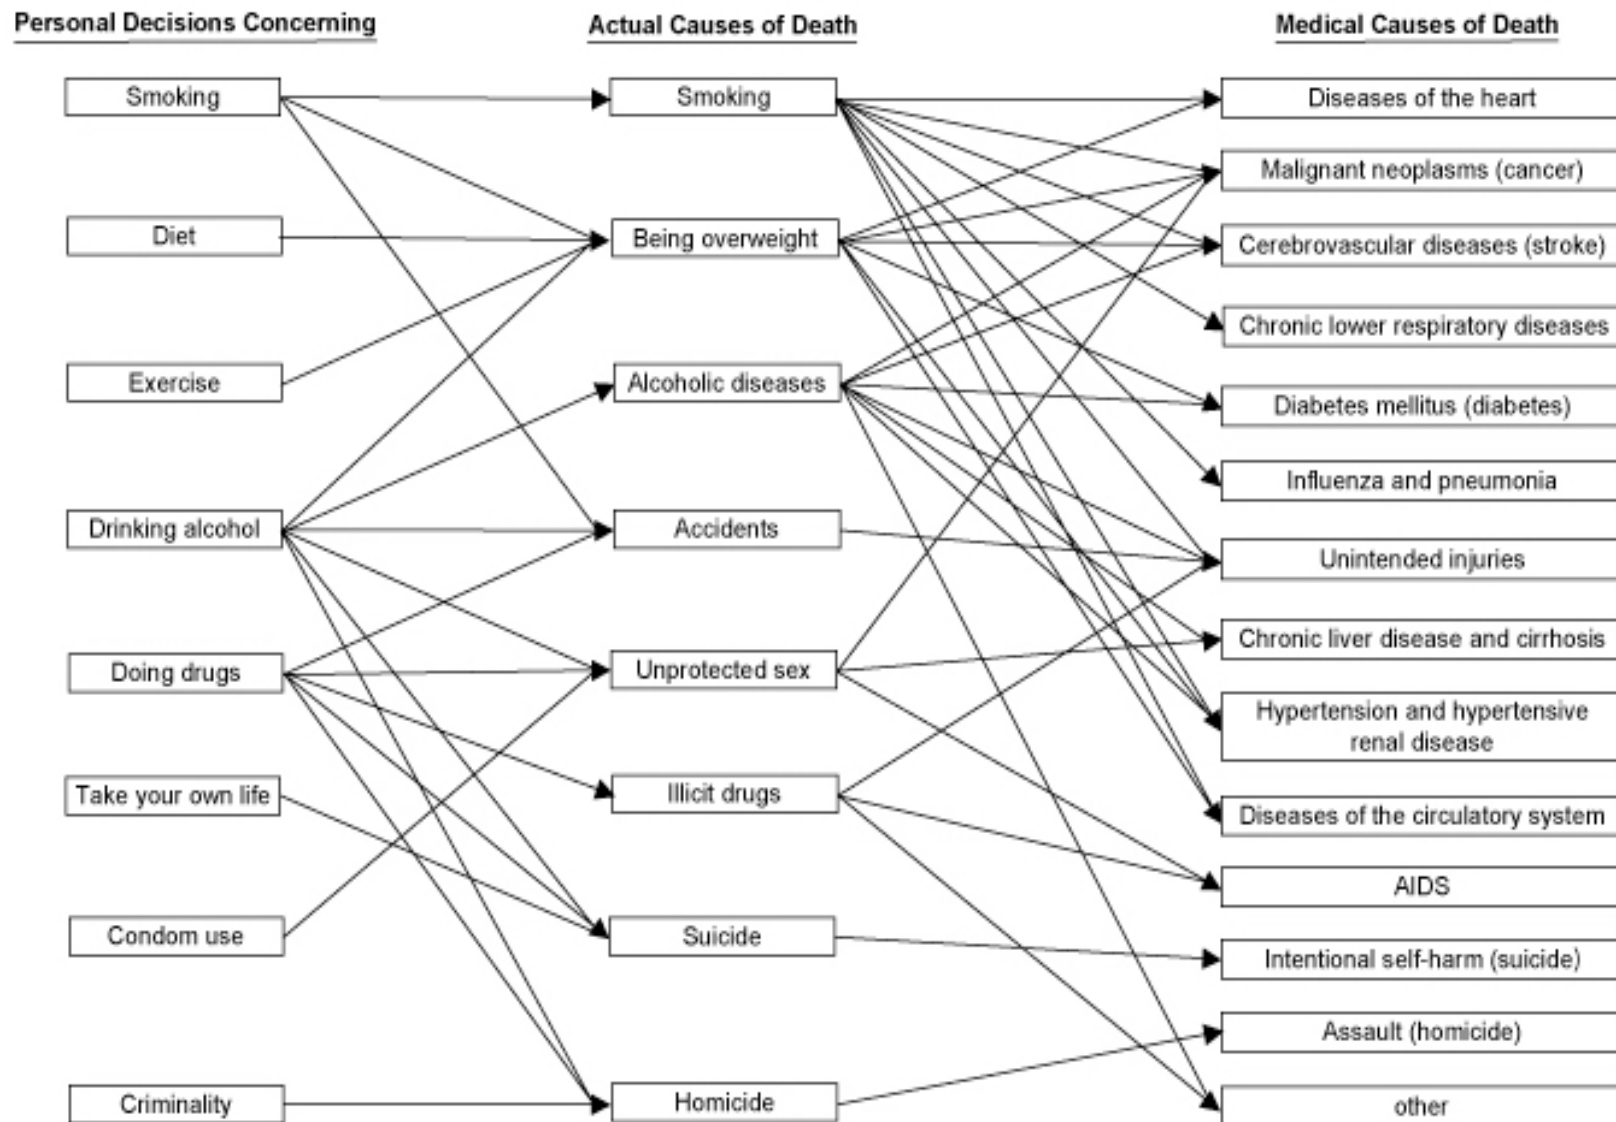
Personal Decisions Concerning

Smoking
Diet
Exercise
Drinking alcohol
Doing drugs
Take your own life
Condom use
Criminality

Actual Causes of Death

Smoking
Being overweight
Alcoholic diseases
Accidents
Unprotected sex
Illicit drugs
Suicide
Homicide

Medical Causes of Death

Diseases of the heart
Malignant neoplasms (cancer)
Cerebrovascular diseases (stroke)
Chronic lower respiratory diseases
Diabetes mellitus (diabetes)
Influenza and pneumonia
Unintended injuries
Chronic liver disease and cirrhosis
Hypertension and hypertensive renal disease
Diseases of the circulatory system
AIDS
Intentional self-harm (suicide)
Assault (homicide)
other